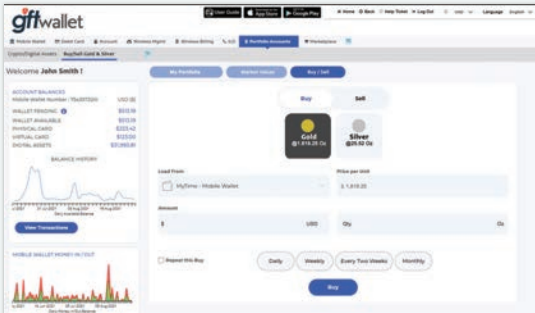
gfiwallet

User Guide App Store Google Play

Home Back Help Ticket Log Out

Language English

Mobile Wallet Debit Card Account Wireless Mgmt Wireless Billing ILD Portfolio Accounts Marketplace

Crypto/Digital Assets Buy/Sell Gold & Silver

Welcome John Smith !

ACCOUNT BALANCES
Mobile Wallet Number
WALLET PENDING
WALLET AVAILABLE
PHYSICAL CARD
VIRTUAL CARD
DIGITAL ASSETS

BALANCE HISTORY

View Transactions

MOBILE WALLET MONEY IN / OUT

My Portfolio Market Value Buy / Sell

Buy Sell

Gold
@1,819.20 Oz

Silver
@25.52 Oz

Load From
MyTime - Mobile Wallet

Price per Unit
$ 1,819.20

Amount
$ USD

Qty Oz

Repeat this Buy

Daily Weekly Every Two Weeks Monthly

Buy